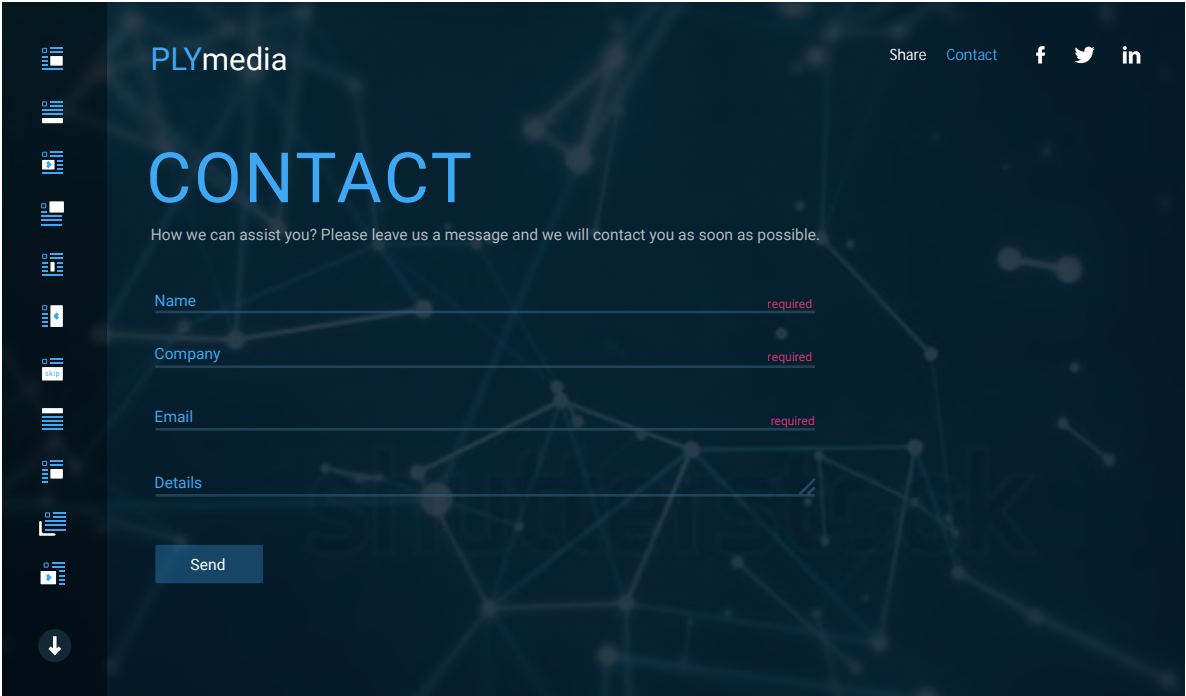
PLYmedia

Share Contact

CONTACT

How we can assist you? Please leave us a message and we will contact you as soon as possible.

Name required

Company required

Email required

Details

Send

skip

shutterstock